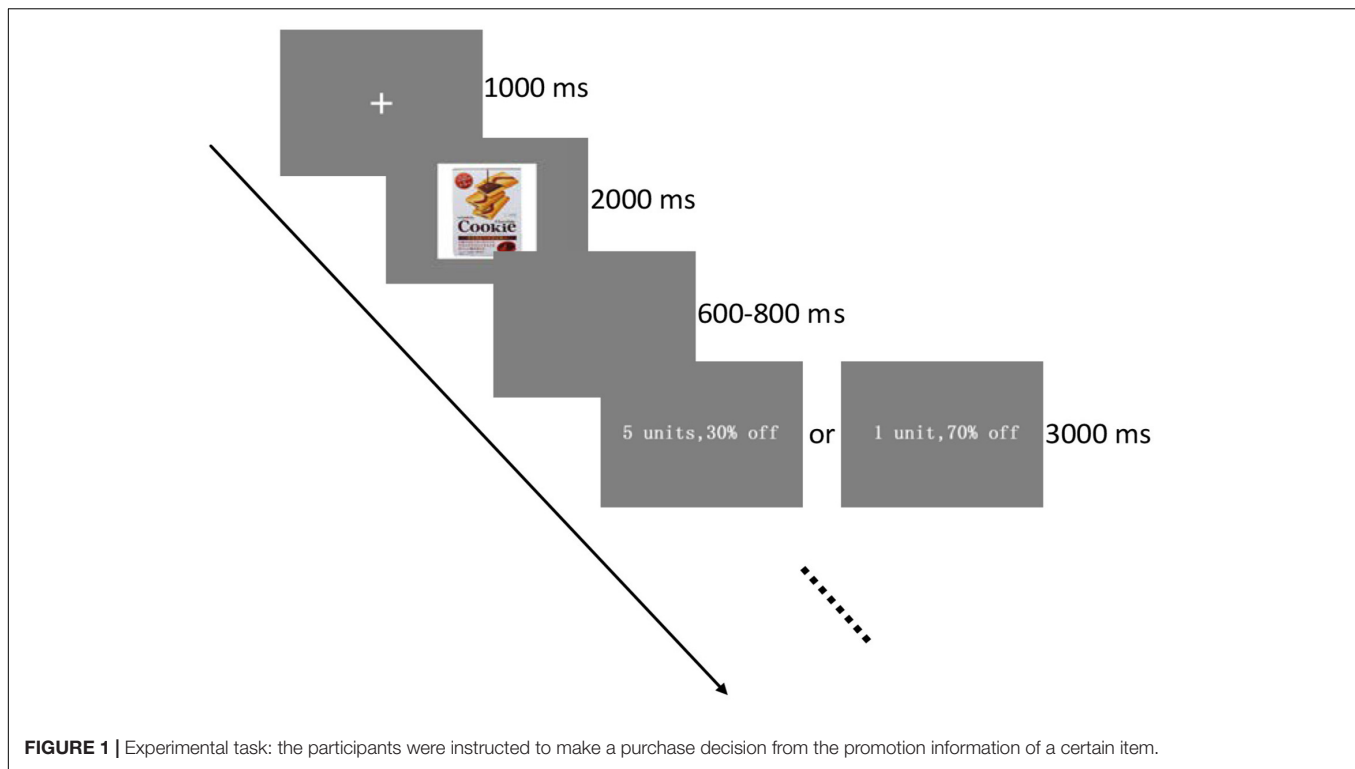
+

1000 ms

Cookie

2000 ms

600-800 ms

5 units,30% off

or

1 unit,70% off

3000 ms

FIGURE 1 | Experimental task: the participants were instructed to make a purchase decision from the promotion information of a certain item.